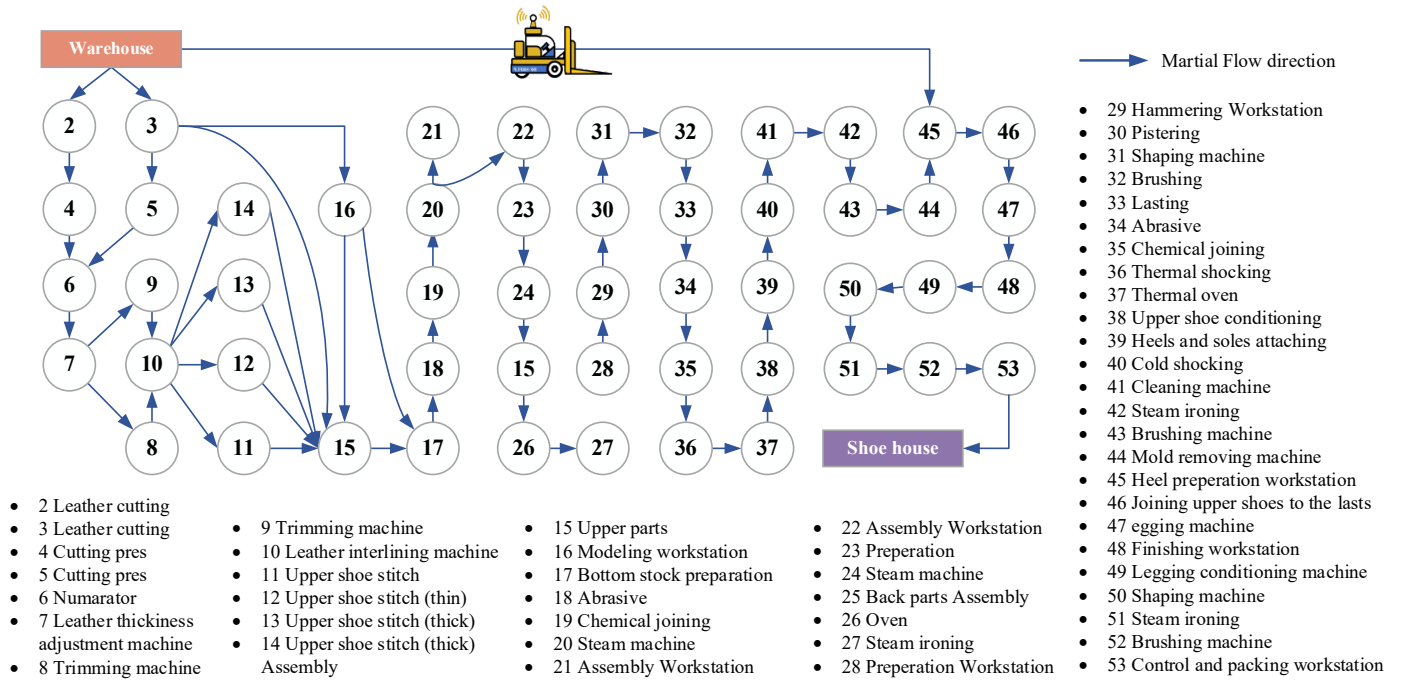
Warehouse

Martial Flow direction

2
3
4
5
6
7
8
9
10
11
12
13
14
15
16
17
18
19
20
21
22
23
24
15
26
27
28
29
30
31
32
33
34
35
36
37
38
39
40
41
42
43
44
45
46
47
48
49
50
51
52
53

Shoe house

- 29 Hammering Workstation
- 30 Pistering
- 31 Shaping machine
- 32 Brushing
- 33 Lasting
- 34 Abrasive
- 35 Chemical joining
- 36 Thermal shocking
- 37 Thermal oven
- 38 Upper shoe conditioning
- 39 Heels and soles attaching
- 40 Cold shocking
- 41 Cleaning machine
- 42 Steam ironing
- 43 Brushing machine
- 44 Mold removing machine
- 45 Heel preperation workstation
- 46 Joining upper shoes to the lasts
- 47 egging machine
- 48 Finishing workstation
- 49 Legging conditioning machine
- 50 Shaping machine
- 51 Steam ironing
- 52 Brushing machine
- 53 Control and packing workstation

- 2 Leather cutting
- 3 Leather cutting
- 4 Cutting pres
- 5 Cutting pres
- 6 Numarator
- 7 Leather thickiness adjustment machine
- 8 Trimming machine

- 9 Trimming machine
- 10 Leather interlining machine
- 11 Upper shoe stitch
- 12 Upper shoe stitch (thin)
- 13 Upper shoe stitch (thick)
- 14 Upper shoe stitch (thick) Assembly

- 15 Upper parts
- 16 Modeling workstation
- 17 Bottom stock preparation
- 18 Abrasive
- 19 Chemical joining
- 20 Steam machine
- 21 Assembly Workstation

- 22 Assembly Workstation
- 23 Preperation
- 24 Steam machine
- 25 Back parts Assembly
- 26 Oven
- 27 Steam ironing
- 28 Preperation Workstation